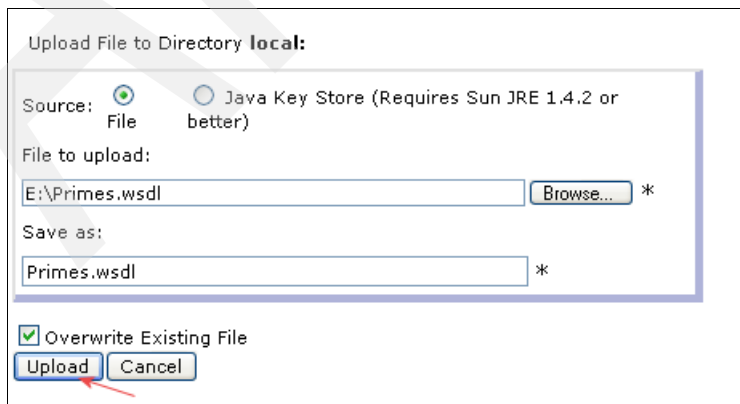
Upload File to Directory **local:**

Source: File Java Key Store (Requires Sun JRE 1.4.2 or better)

File to upload:

E:\Primes.wsdl Browse... *

Save as:

Primes.wsdl *

Overwrite Existing File

Upload Cancel